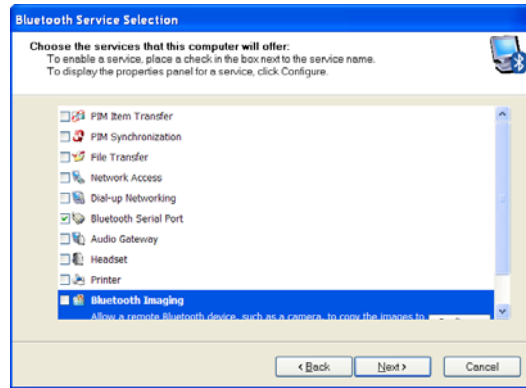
Bluetooth Service Selection

Choose the services that this computer will offer:
To enable a service, place a check in the box next to the service name.
To display the properties panel for a service, click Configure.

PIM Item Transfer
PIM Synchronization
File Transfer
Network Access
Dial-up Networking
Bluetooth Serial Port
Audio Gateway
Headset
Printer
Bluetooth Imaging
Allow a remote Bluetooth device, such as a camera, to copy the images to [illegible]

< Back
Next >
Cancel